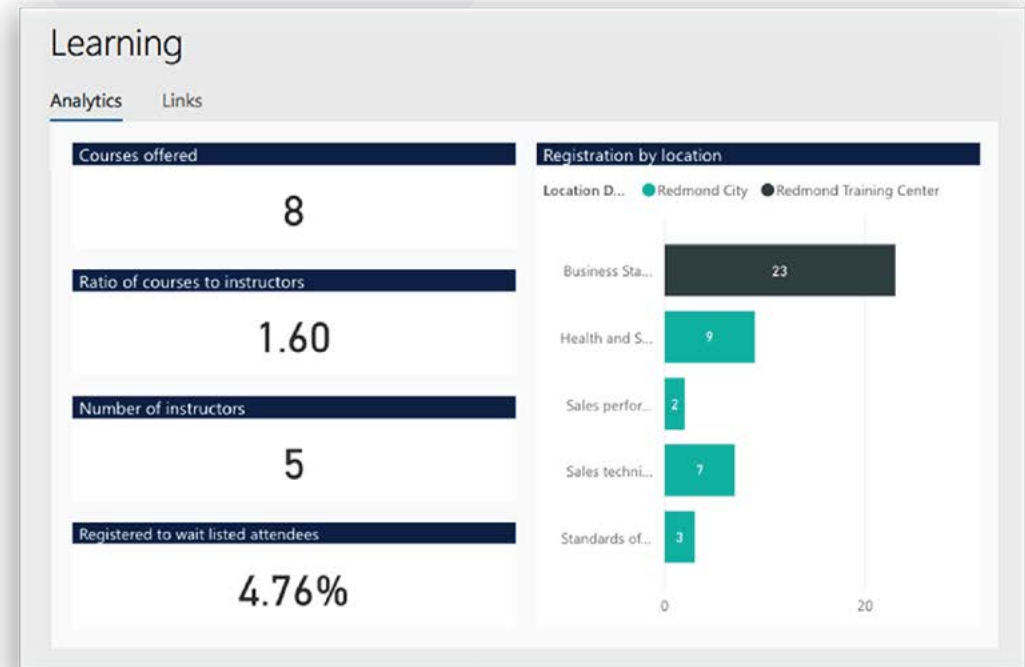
Learning

Analytics Links

Courses offered

8

Ratio of courses to instructors

1.60

Number of instructors

5

Registered to wait listed attendees

4.76%

Registration by location

Location D... Redmond City Redmond Training Center

Business Sta... 23

Health and S... 9

Sales perfor... 2

Sales techni... 7

Standards of... 3

0 20